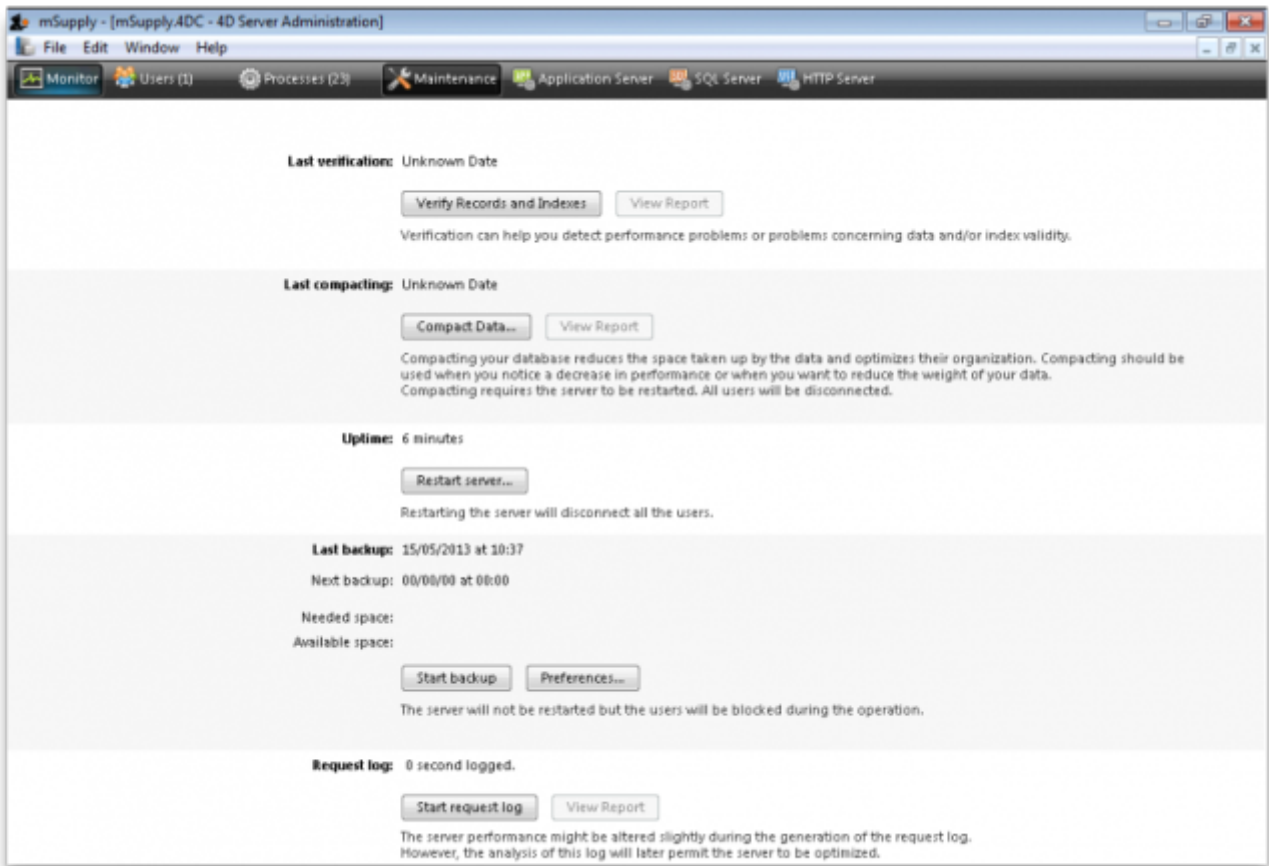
mSupply - [mSupply.4DC - 4D Server Administration]

File Edit Window Help

Monitor Users (1) Processes (23) Maintenance Application Server SQL Server HTTP Server

Last verification: Unknown Date

Verify Records and Indexes View Report

Verification can help you detect performance problems or problems concerning data and/or index validity.

Last compacting: Unknown Date

Compact Data... View Report

Compacting your database reduces the space taken up by the data and optimizes their organization. Compacting should be used when you notice a decrease in performance or when you want to reduce the weight of your data.
Compacting requires the server to be restarted. All users will be disconnected.

Uptime: 6 minutes

Restart server...

Restarting the server will disconnect all the users.

Last backup: 15/05/2013 at 10:37

Next backup: 00/00/00 at 00:00

Needed space:

Available space:

Start backup Preferences...

The server will not be restarted but the users will be blocked during the operation.

Request log: 0 second logged.

Start request log View Report

The server performance might be altered slightly during the generation of the request log.
However, the analysis of this log will later permit the server to be optimized.